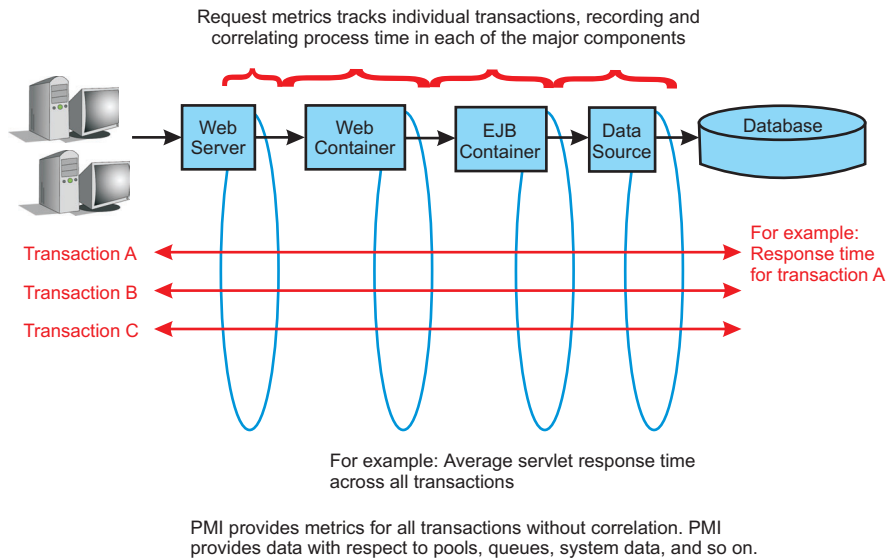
Request metrics tracks individual transactions, recording and correlating process time in each of the major components

Web Server

Web Container

EJB Container

Data Source

Database

Transaction A

Transaction B

Transaction C

For example: Response time for transaction A

For example: Average servlet response time across all transactions

PMI provides metrics for all transactions without correlation. PMI provides data with respect to pools, queues, system data, and so on.